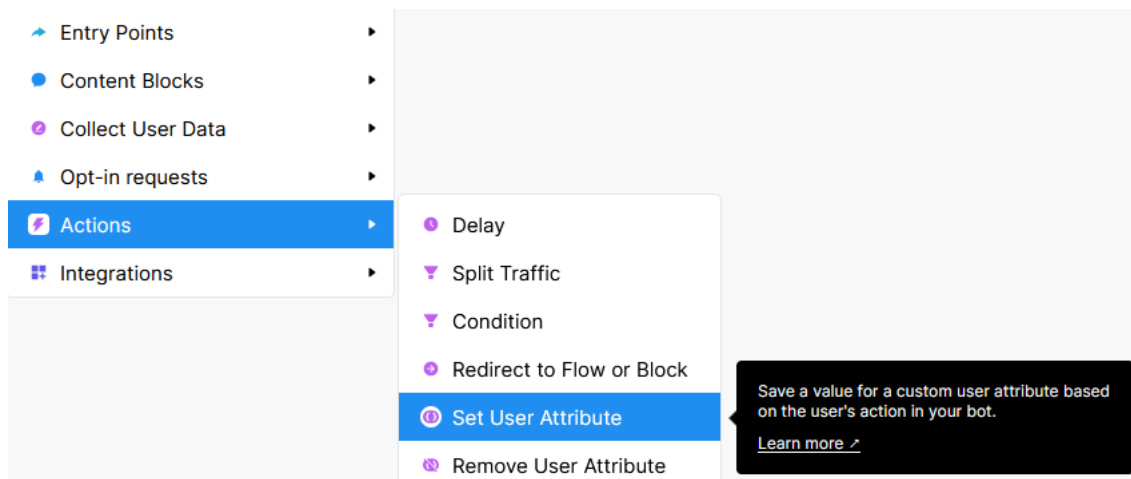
Entry Points
Content Blocks
Collect User Data
Opt-in requests
Actions
Integrations

Delay
Split Traffic
Condition
Redirect to Flow or Block
Set User Attribute
Remove User Attribute

Save a value for a custom user attribute based on the user's action in your bot.
Learn more ↗